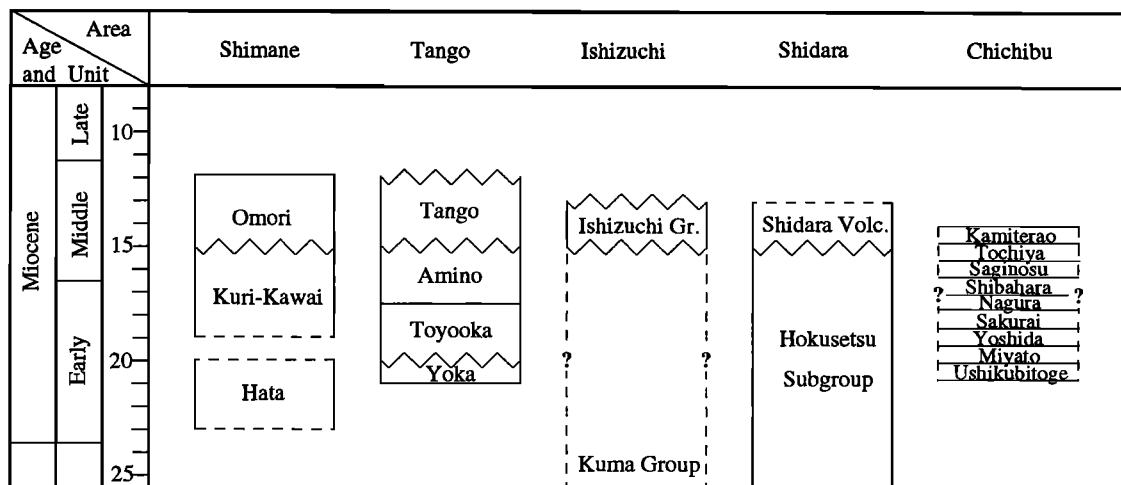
| Age and Unit \ Area | | | Shimane | Tango | Ishizuchi | Shidara | Chichibu |
|---|---|---|---|---|---|---|---|
| Miocene | Late | 10 | | | | | |
| | Middle | 15 | Omori | Tango | Ishizuchi Gr. | Shidara Volc. | Kamiterao |
| | | | Kuri-Kawai | Amino | | | Tochiya |
| | | | | | | | Saginosu |
| | Early | | | Toyooka | | Hokusetsu | ? Shibahara ? |
| | | | | | | | Nagura |
| | | | | | | | Sakurai |
| | | 20 | Hata | Yoka | ? ? | Subgroup | Yoshida |
| | | | | | | | Miyato |
| | | | | | | | Ushikubitoge |
| | | 25 | | | Kuma Group | | |